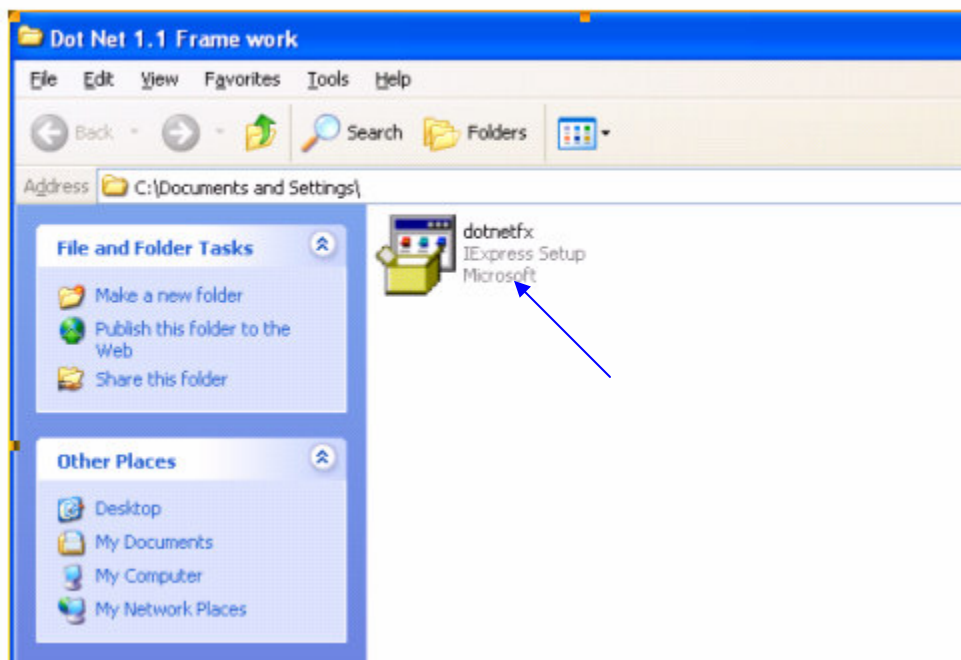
Dot Net 1.1 Frame work

File Edit View Favorites Tools Help

Back Search Folders

Address C:\Documents and Settings\

File and Folder Tasks

Make a new folder
Publish this folder to the Web
Share this folder

Other Places

Desktop
My Documents
My Computer
My Network Places

dotnetfx
IExpress Setup
Microsoft